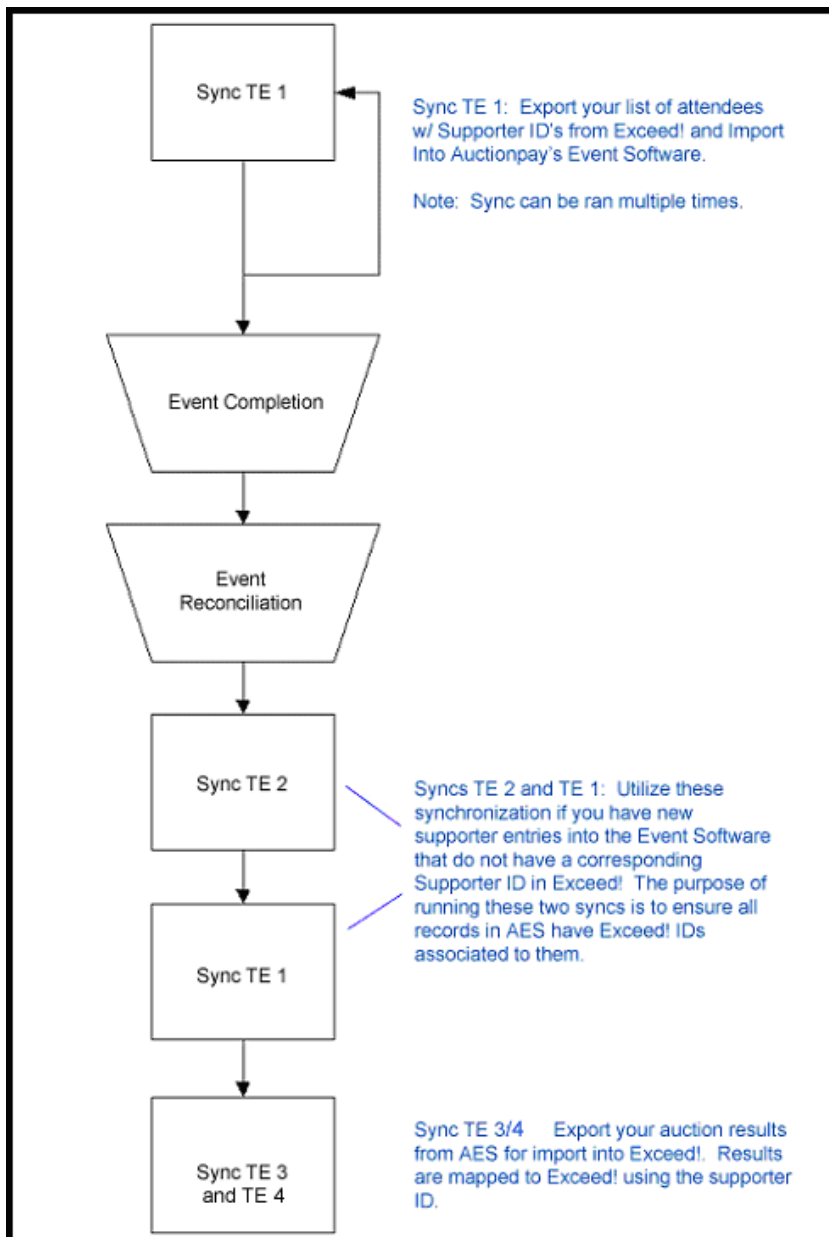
Sync TE 1

Sync TE 1: Export your list of attendees w/ Supporter ID's from Exceed! and Import Into Auctionpay's Event Software.

Note: Sync can be ran multiple times.

Event Completion

Event Reconciliation

Sync TE 2

Syncs TE 2 and TE 1: Utilize these synchronization if you have new supporter entries into the Event Software that do not have a corresponding Supporter ID in Exceed! The purpose of running these two syncs is to ensure all records in AES have Exceed! IDs associated to them.

Sync TE 1

Sync TE 3 and TE 4

Sync TE 3/4 Export your auction results from AES for import into Exceed!. Results are mapped to Exceed! using the supporter ID.